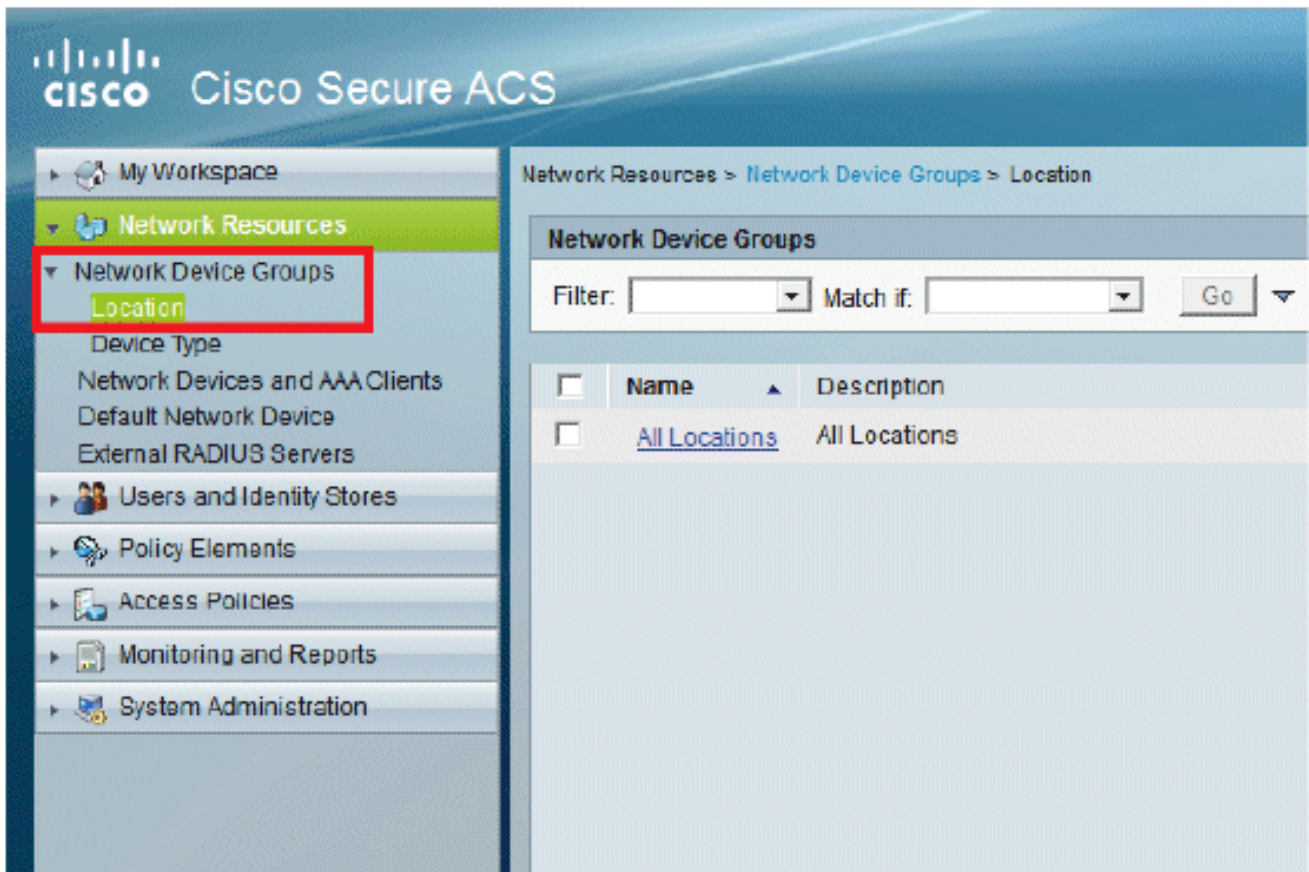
cisco Cisco Secure ACS

My Workspace
Network Resources
Network Device Groups
Location
Device Type
Network Devices and AAA Clients
Default Network Device
External RADIUS Servers
Users and Identity Stores
Policy Elements
Access Policies
Monitoring and Reports
System Administration

Network Resources > Network Device Groups > Location

Network Device Groups

Filter: Match if: Go

| | Name | Description |
|---|---|---|
| | All Locations | All Locations |